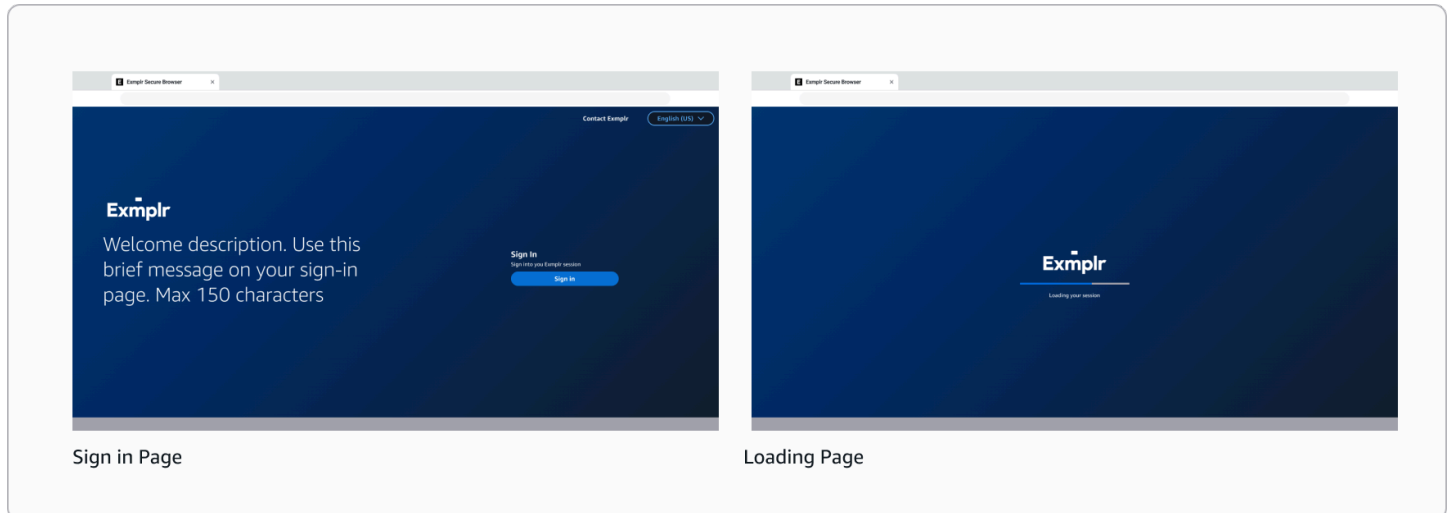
E Exmplr Secure Browser ×

Contact Exmplr

English (US)

Exmplr

Welcome description. Use this brief message on your sign-in page. Max 150 characters

Sign In

Sign into you Exmplr session

Sign in

Sign in Page

E Exmplr Secure Browser ×

Exmplr

Loading your session

Loading Page